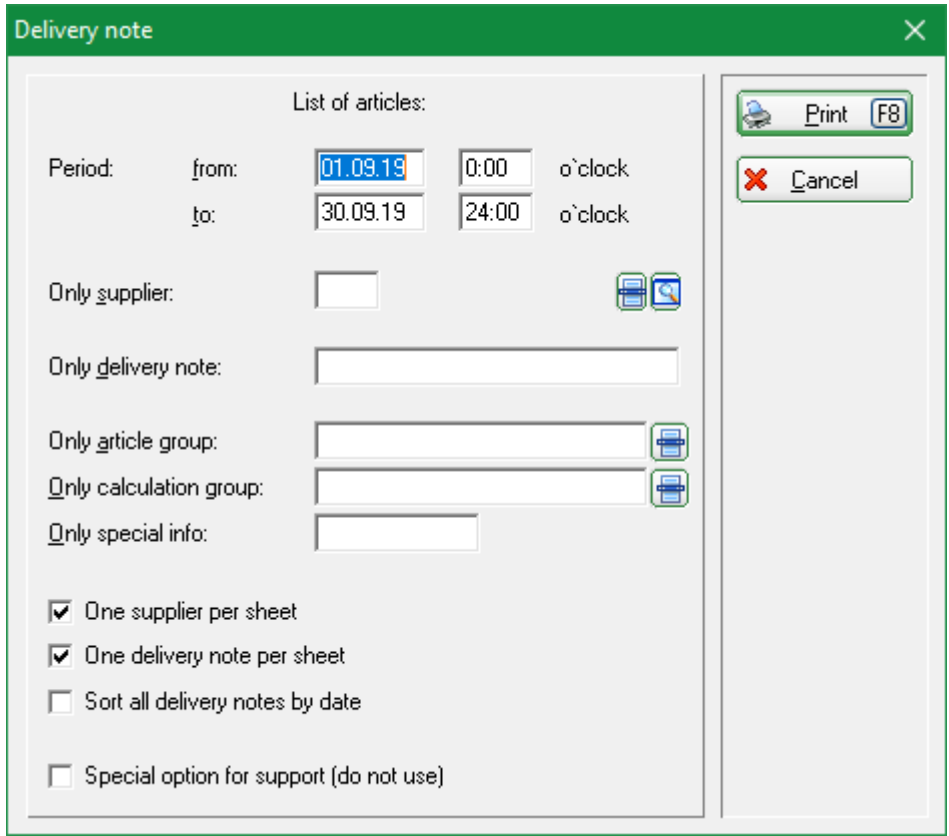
Delivery note

List of articles:

Period: from: 01.09.19 0:00 o`clock
to: 30.09.19 24:00 o`clock

Only supplier:

Only delivery note:

Only article group:
Only calculation group:
Only special info:

One supplier per sheet
One delivery note per sheet
Sort all delivery notes by date

Special option for support (do not use)

Print F8
Cancel